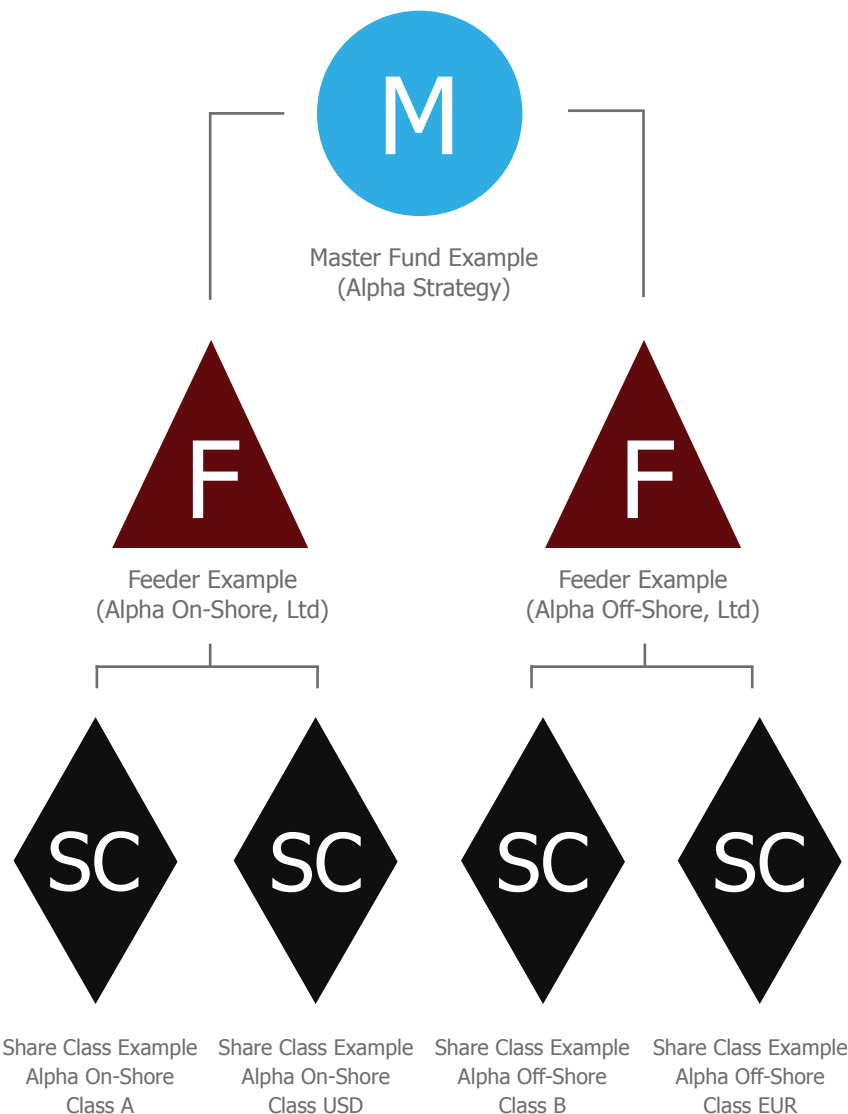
M

Master Fund Example
(Alpha Strategy)

F

Feeder Example
(Alpha On-Shore, Ltd)

F

Feeder Example
(Alpha Off-Shore, Ltd)

SC

Share Class Example
Alpha On-Shore
Class A

SC

Share Class Example
Alpha On-Shore
Class USD

SC

Share Class Example
Alpha Off-Shore
Class B

SC

Share Class Example
Alpha Off-Shore
Class EUR